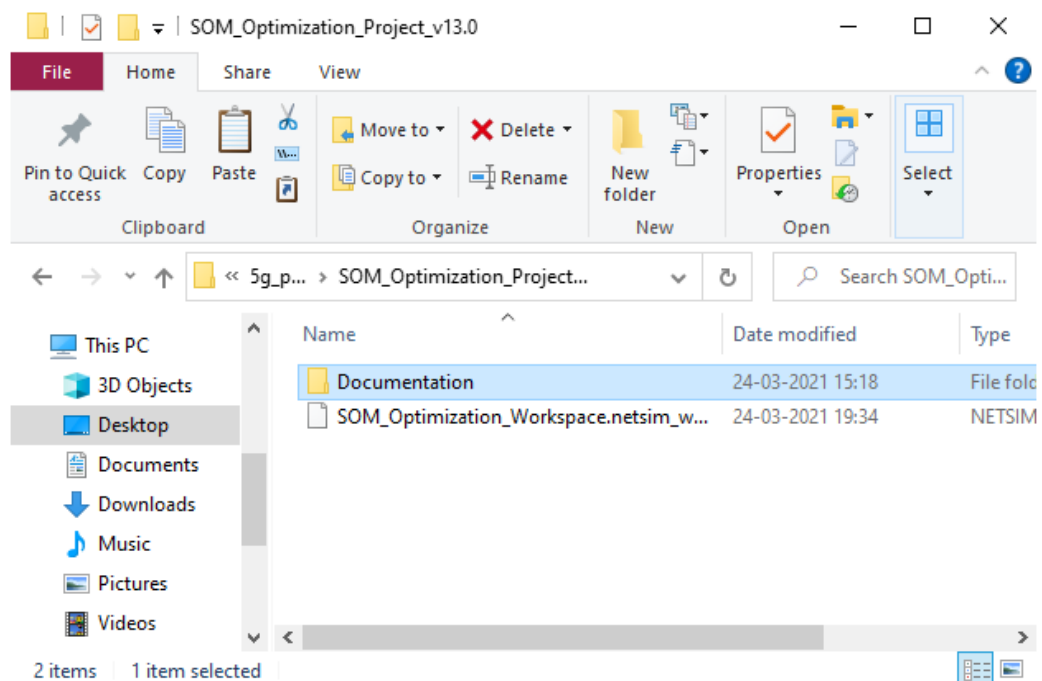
SOM_Optimization_Project_v13.0

File
Home
Share
View

Pin to Quick access
Copy
Paste
Clipboard

Move to
Copy to
Delete
Rename
Organize

New folder
New

Properties
Open

Select

« 5g_p... › SOM_Optimization_Project...

Search SOM_Opti...

This PC
3D Objects
Desktop
Documents
Downloads
Music
Pictures
Videos

| Name | Date modified | Type |
|---|---|---|
| Documentation | 24-03-2021 15:18 | File fold |
| SOM_Optimization_Workspace.netsim_w... | 24-03-2021 19:34 | NETSIM |

2 items
1 item selected